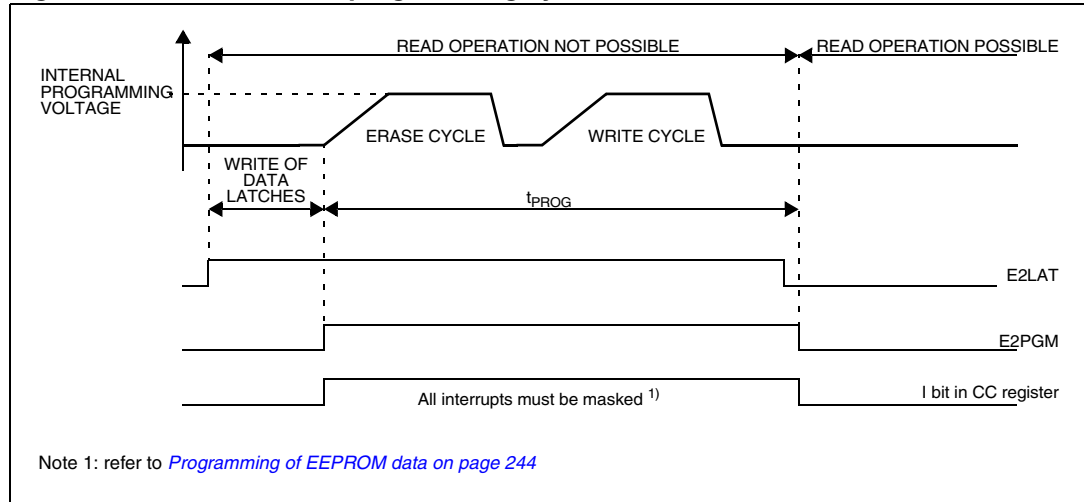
READ OPERATION NOT POSSIBLE

READ OPERATION POSSIBLE

INTERNAL PROGRAMMING VOLTAGE

ERASE CYCLE

WRITE CYCLE

WRITE OF DATA LATCHES

$t_{PROG}$

E2LAT

E2PGM

All interrupts must be masked $^{1)}$

I bit in CC register

Note 1: refer to Programming of EEPROM data on page 244